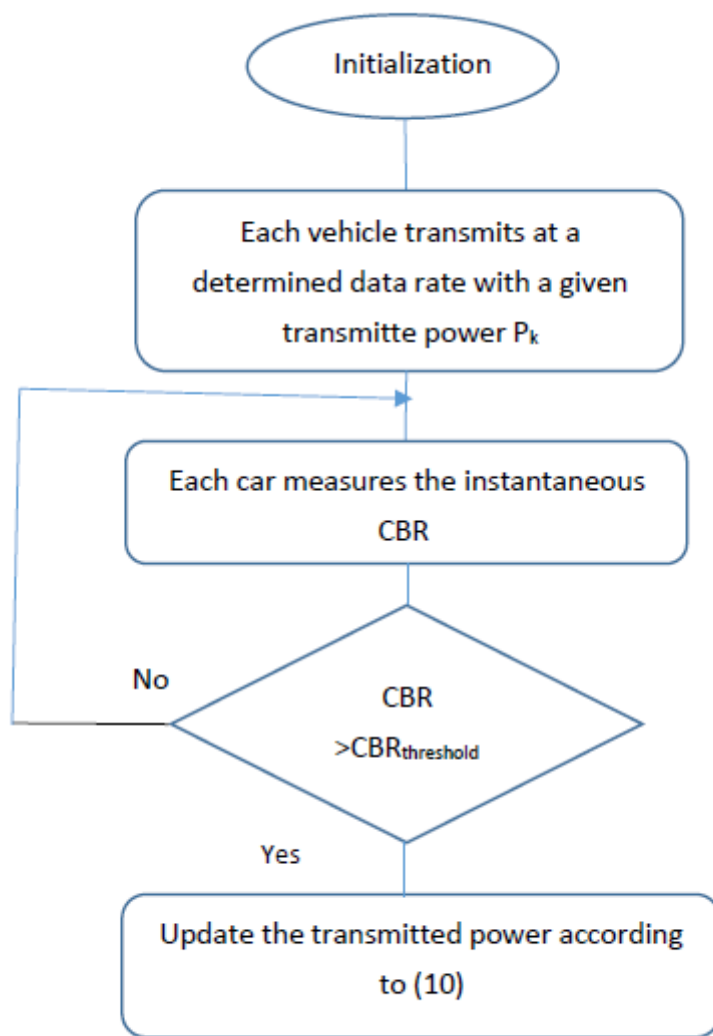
Initialization

Each vehicle transmits at a determined data rate with a given transmitte power $P_k$

Each car measures the instantaneous CBR

No

CBR $>CBR_{threshold}$

Yes

Update the transmitted power according to (10)